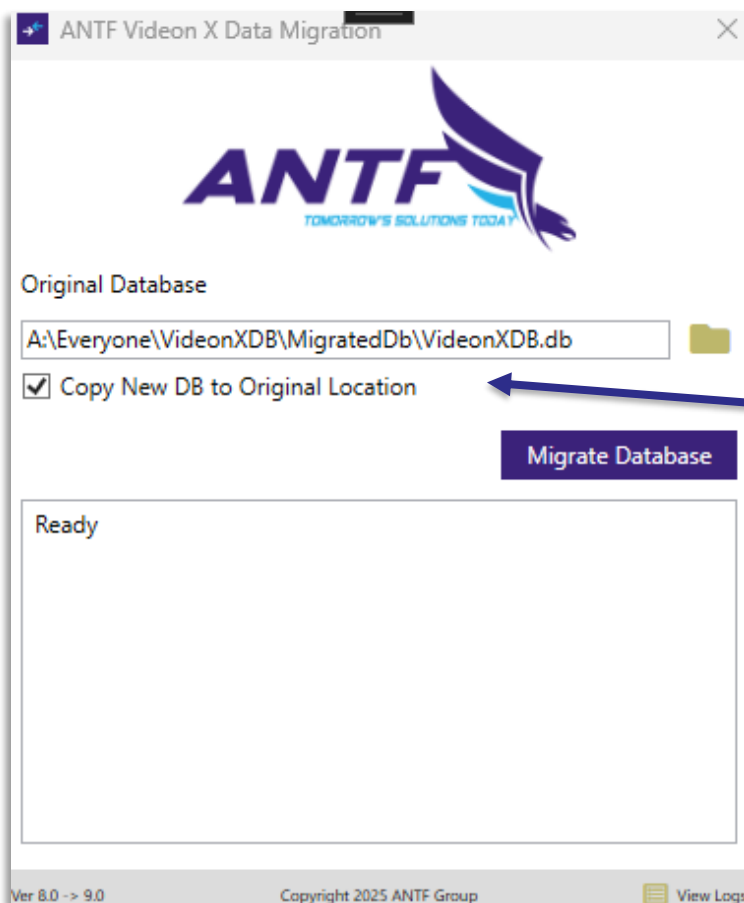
ANTF Videon X Data Migration

ANTF
TOMORROW'S SOLUTIONS TODAY

Original Database

A:\Everyone\VideonXDB\MigratedDb\VideonXDB.db

Copy New DB to Original Location

Migrate Database

Ready

Ver 8.0 -> 9.0

Copyright 2025 ANTF Group

View Logs